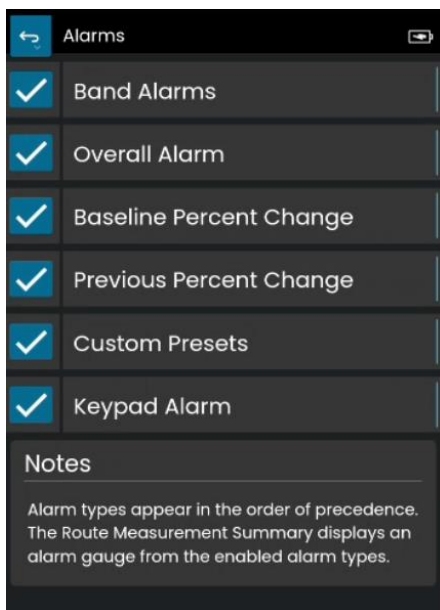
Alarms

Band Alarms

Overall Alarm

Baseline Percent Change

Previous Percent Change

Custom Presets

Keypad Alarm

Notes

Alarm types appear in the order of precedence. The Route Measurement Summary displays an alarm gauge from the enabled alarm types.